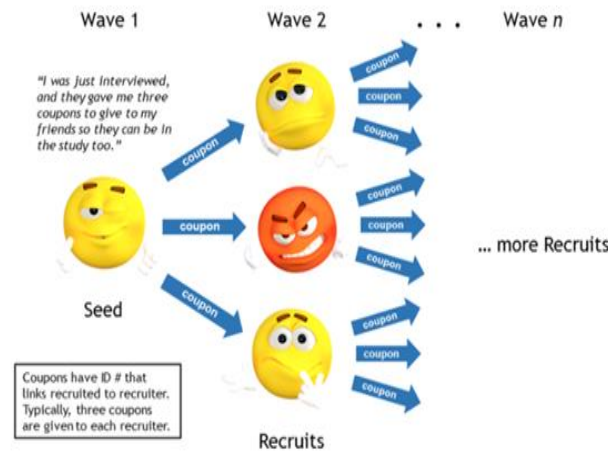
Wave 1

Wave 2

. . .

Wave *n*

"I was just interviewed, and they gave me three coupons to give to my friends so they can be in the study too."

coupon

coupon

coupon

coupon

coupon

coupon

coupon

coupon

coupon

coupon

coupon

coupon

Seed

... more Recruits

Coupons have ID # that links recruited to recruiter. Typically, three coupons are given to each recruiter.

Recruits